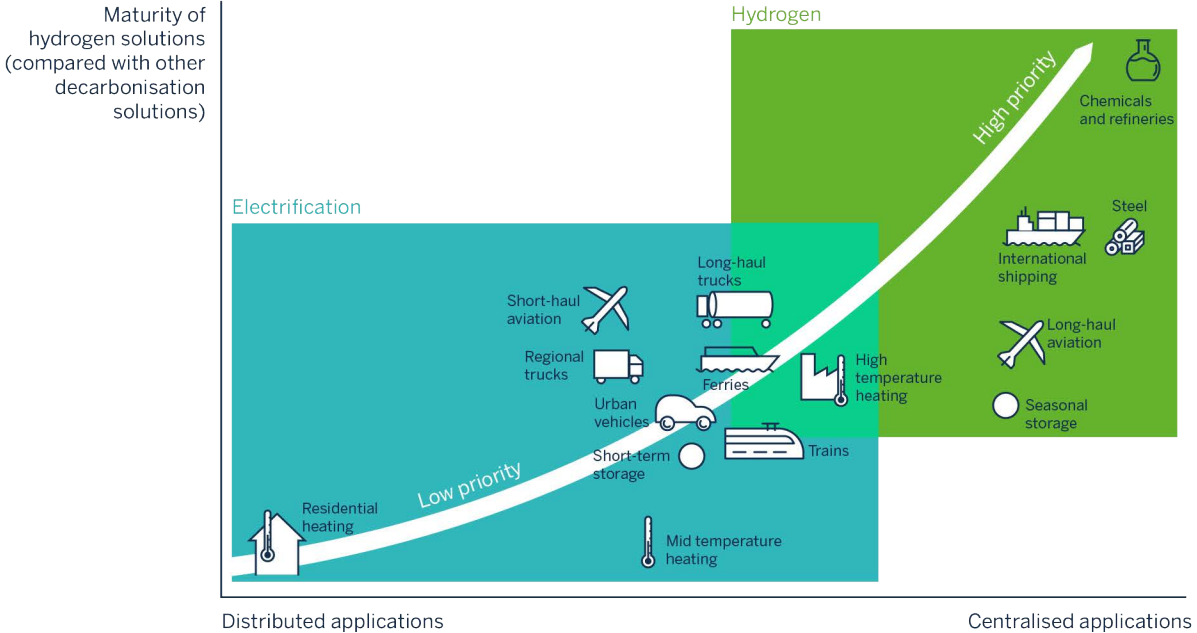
Maturity of hydrogen solutions (compared with other decarbonisation solutions)

Hydrogen

Electrification

High priority

Low priority

Chemicals and refineries

Steel

International shipping

Long-haul aviation

Seasonal storage

Long-haul trucks

Short-haul aviation

Regional trucks

Ferries

High temperature heating

Urban vehicles

Trains

Short-term storage

Residential heating

Mid temperature heating

Distributed applications

Centralised applications